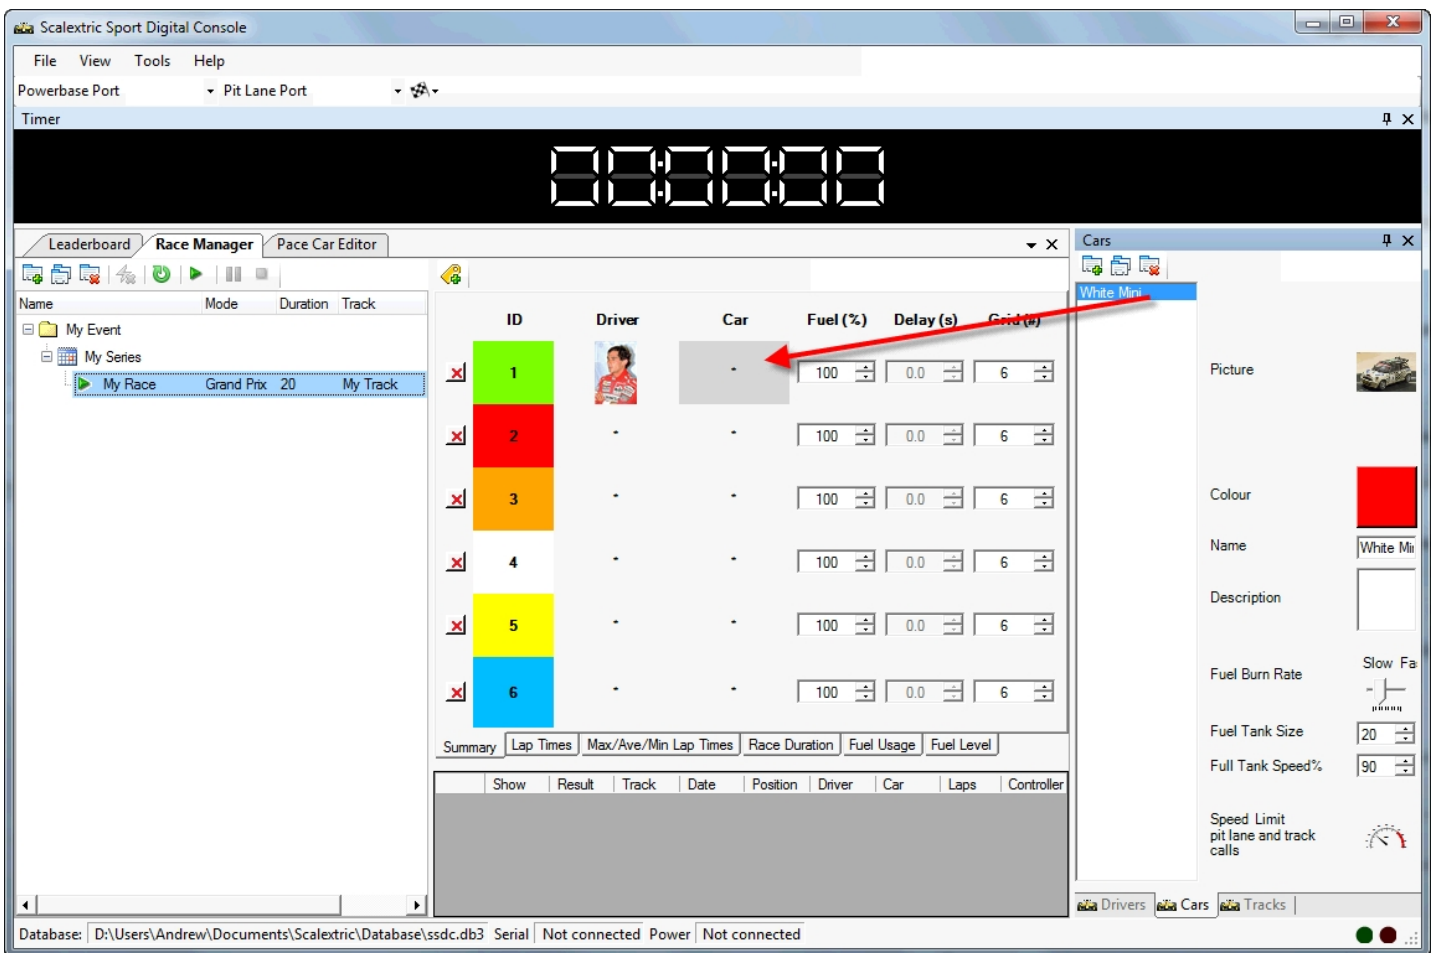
Scalextric Sport Digital Console

File View Tools Help

Powerbase Port Pit Lane Port

Timer

Leaderboard Race Manager Pace Car Editor

Name Mode Duration Track

My Event
My Series
My Race Grand Prix 20 My Track

| | ID | Driver | Car | Fuel (%) | Delay (s) | Grid (#) |
|---|---|---|---|---|---|---|
| | 1 | | - | 100 | 0.0 | 6 |
| | 2 | - | - | 100 | 0.0 | 6 |
| | 3 | - | - | 100 | 0.0 | 6 |
| | 4 | - | - | 100 | 0.0 | 6 |
| | 5 | - | - | 100 | 0.0 | 6 |
| | 6 | - | - | 100 | 0.0 | 6 |

Summary Lap Times Max/Ave/Min Lap Times Race Duration Fuel Usage Fuel Level

| Show | Result | Track | Date | Position | Driver | Car | Laps | Controller |
|---|---|---|---|---|---|---|---|---|

Cars

White Mini

Picture

Colour

Name White Mi

Description

Fuel Burn Rate Slow Fa

Fuel Tank Size 20

Full Tank Speed% 90

Speed Limit pit lane and track calls

Drivers Cars Tracks

Database: D:\Users\Andrew\Documents\Scalextric\Database\ssdc.db3 Serial Not connected Power Not connected